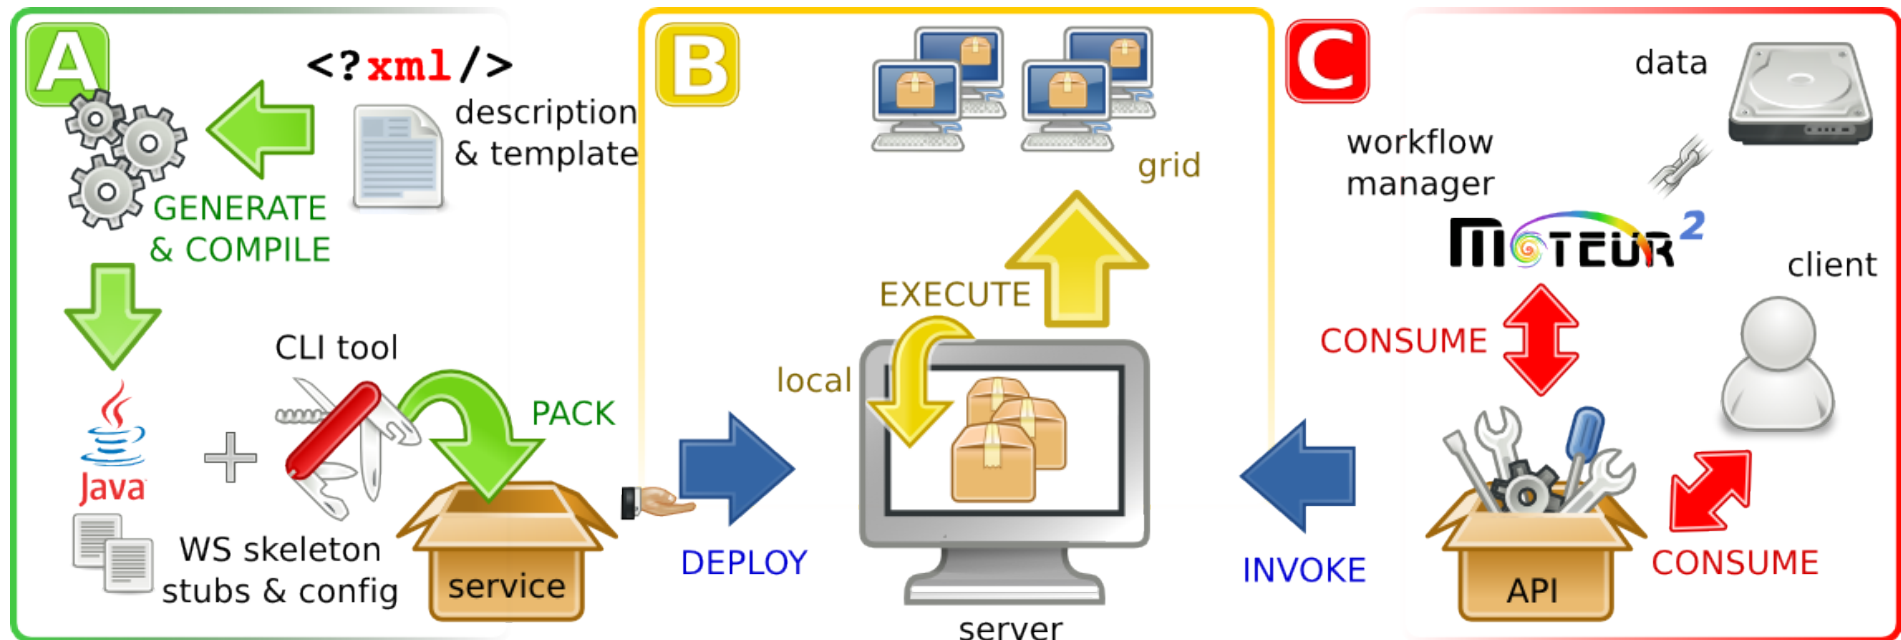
A

<?xml/>

description & template

GENERATE & COMPILE

CLI tool

PACK

Java

+

WS skeleton stubs & config

service

B

grid

EXECUTE

local

DEPLOY

server

C

data

workflow manager

MOTEUR$^2$

client

CONSUME

INVOKE

API

CONSUME